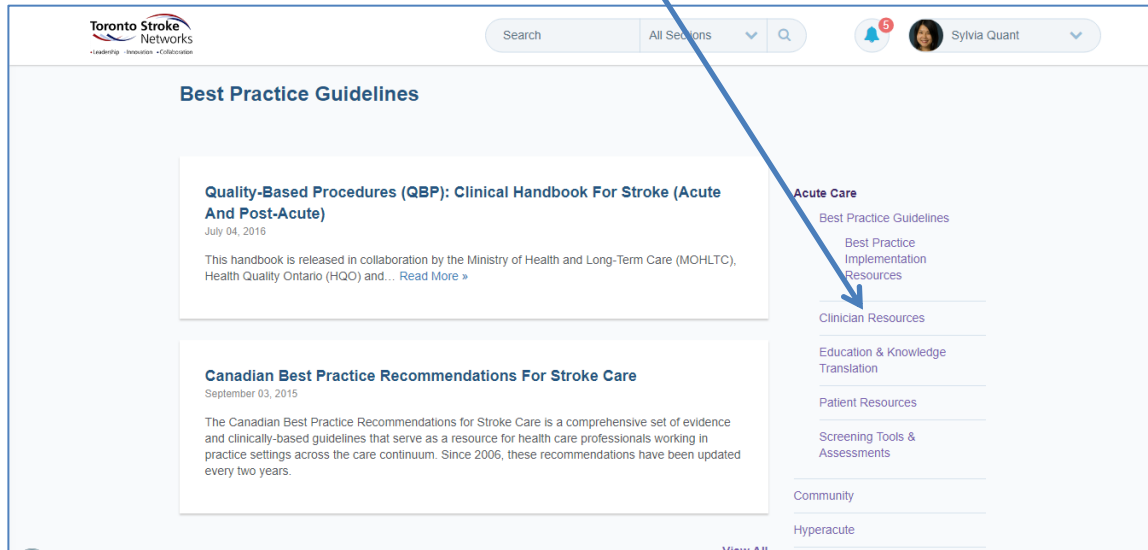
Toronto Stroke Networks
•Leadership •Innovation •Collaboration

Search

All Sections

5

Sylvia Quant

Best Practice Guidelines

Quality-Based Procedures (QBP): Clinical Handbook For Stroke (Acute And Post-Acute)
July 04, 2016

This handbook is released in collaboration by the Ministry of Health and Long-Term Care (MOHLTC), Health Quality Ontario (HQO) and… Read More »

Canadian Best Practice Recommendations For Stroke Care
September 03, 2015

The Canadian Best Practice Recommendations for Stroke Care is a comprehensive set of evidence and clinically-based guidelines that serve as a resource for health care professionals working in practice settings across the care continuum. Since 2006, these recommendations have been updated every two years.

View All

Acute Care
Best Practice Guidelines
Best Practice Implementation Resources
Clinician Resources
Education & Knowledge Translation
Patient Resources
Screening Tools & Assessments
Community
Hyperacute